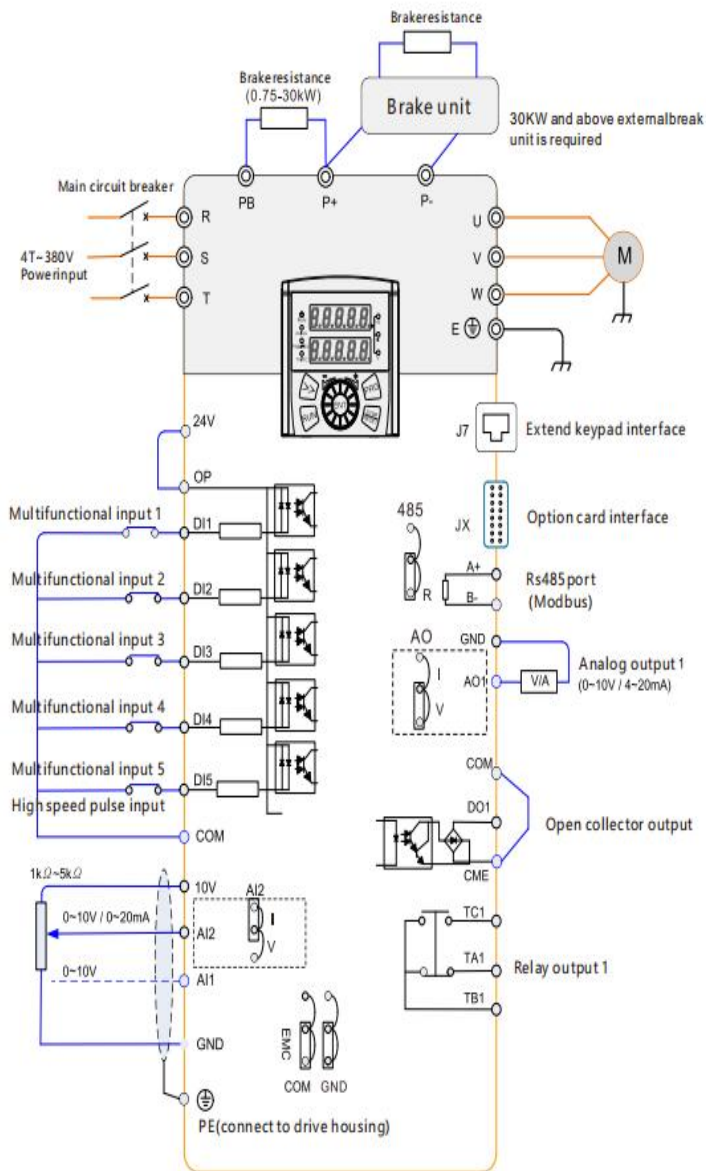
Brakeresistance

Brakeresistance
(0.75-30kW)

Brake unit

30KW and above externalbreak unit is required

Main circuit breaker

PB
P+
P-

R
S
T

4T~380V
Powerinput

U
V
W
E

M

24V

J7
Extend keypad interface

OP

Option card interface

JX

485

Multifunctional input 1

DI1

Multifunctional input 2

DI2

R

A+
B-

Rs485port
(Modbus)

Multifunctional input 3

DI3

AO

I
V

GND
AO1

V/A

Analog output 1
(0~10V / 4~20mA)

Multifunctional input 4

DI4

Multifunctional input 5

DI5

High speed pulse input

COM

COM
DO1
CME

Open collector output

1k$\Omega$~5k$\Omega$

10V

AI2

I
V

0~10V / 0~20mA

AI2

0~10V

AI1

TC1
TA1
TB1

Relay output 1

GND

EMC

COM GND

PE(connect to drive housing)